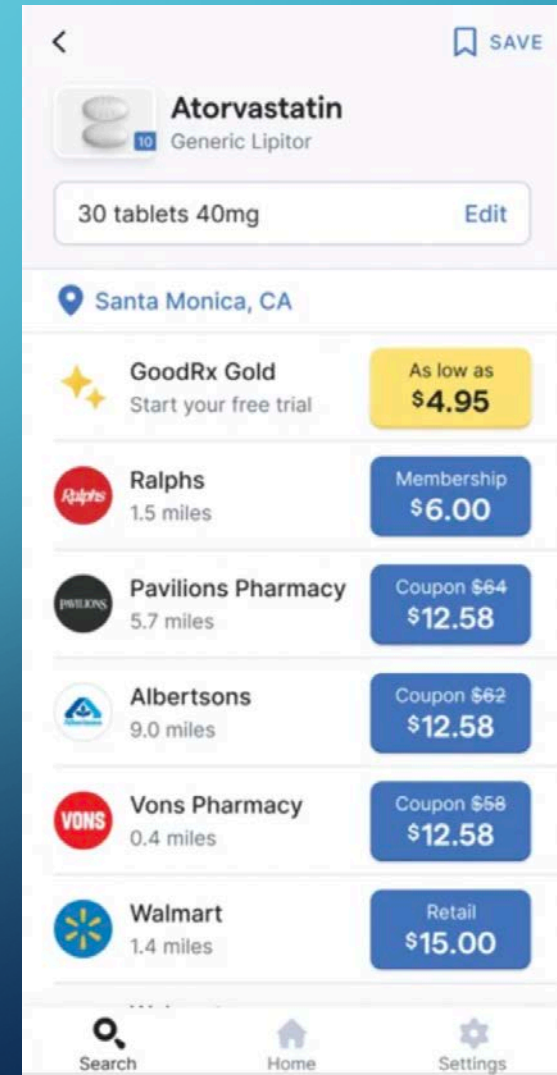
<

SAVE

Atorvastatin

10 Generic Lipitor

30 tablets 40mg

Edit

Santa Monica, CA

GoodRx Gold
Start your free trial

As low as
$4.95

Ralphs
Ralphs
1.5 miles

Membership
$6.00

PAVILIONS
Pavilions Pharmacy
5.7 miles

Coupon ~~$64~~
$12.58

Albertsons
9.0 miles

Coupon ~~$62~~
$12.58

VONS
Vons Pharmacy
0.4 miles

Coupon ~~$58~~
$12.58

Walmart
1.4 miles

Retail
$15.00

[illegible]

Search

Home

Settings